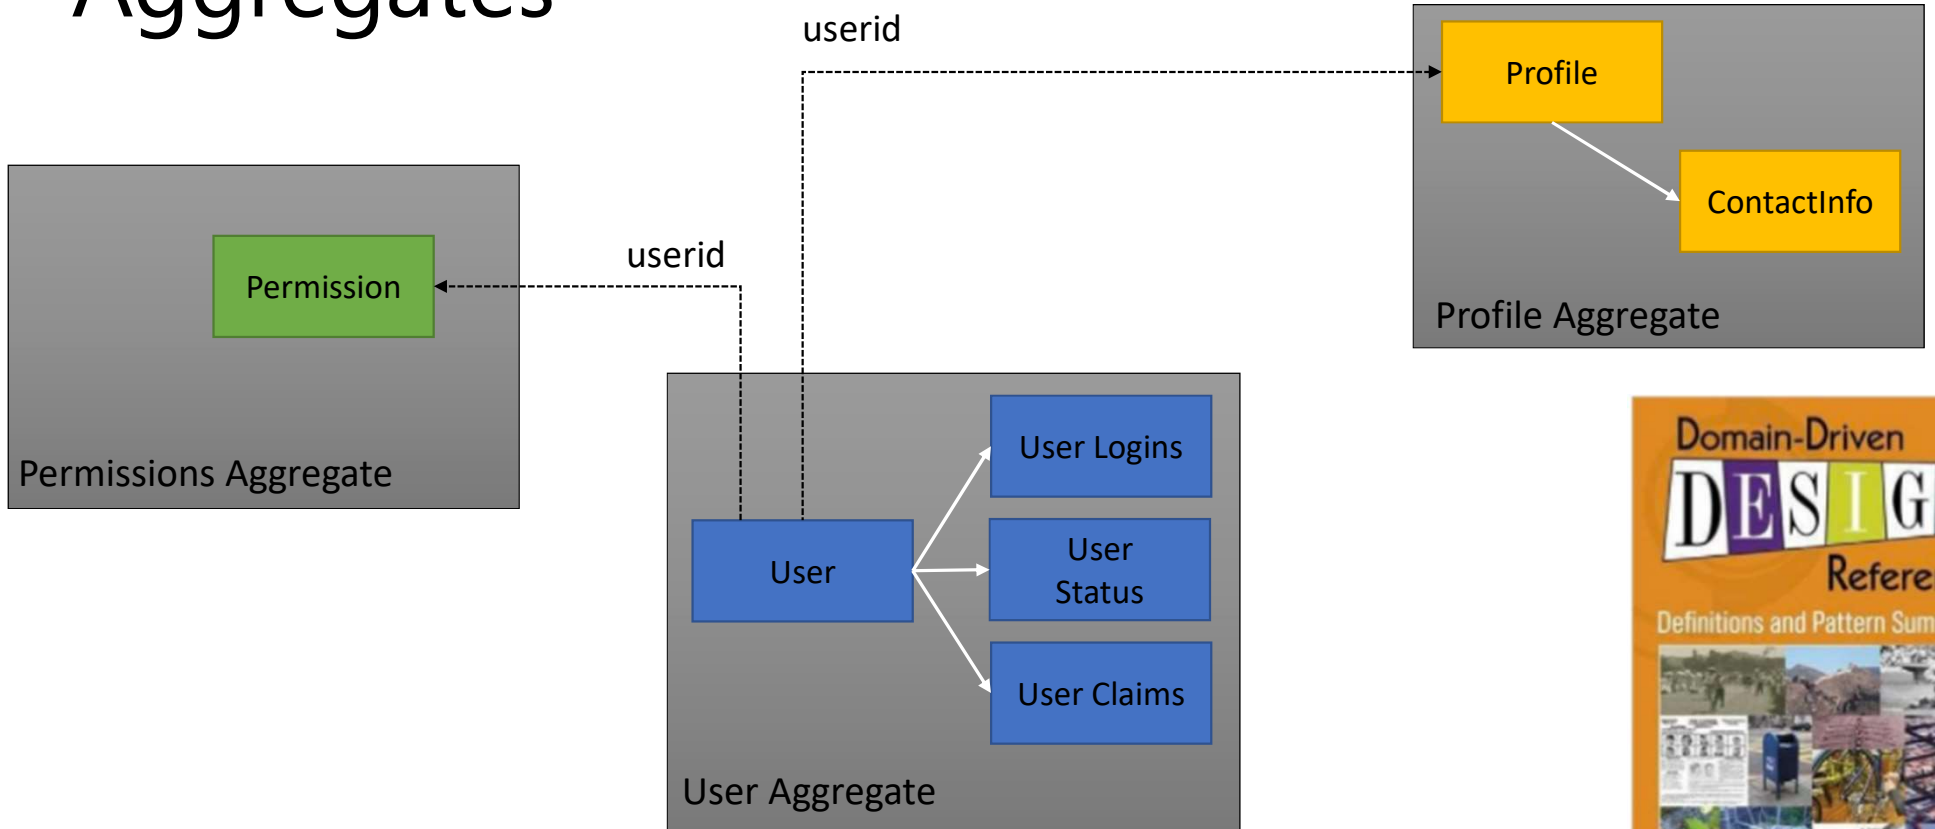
Aggregates

userid

Profile

ContactInfo

Profile Aggregate

Permission

userid

Permissions Aggregate

User Logins

User

User Status

User Claims

User Aggregate

Domain-Driven DESIG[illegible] Refere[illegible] Definitions and Pattern Sum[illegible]